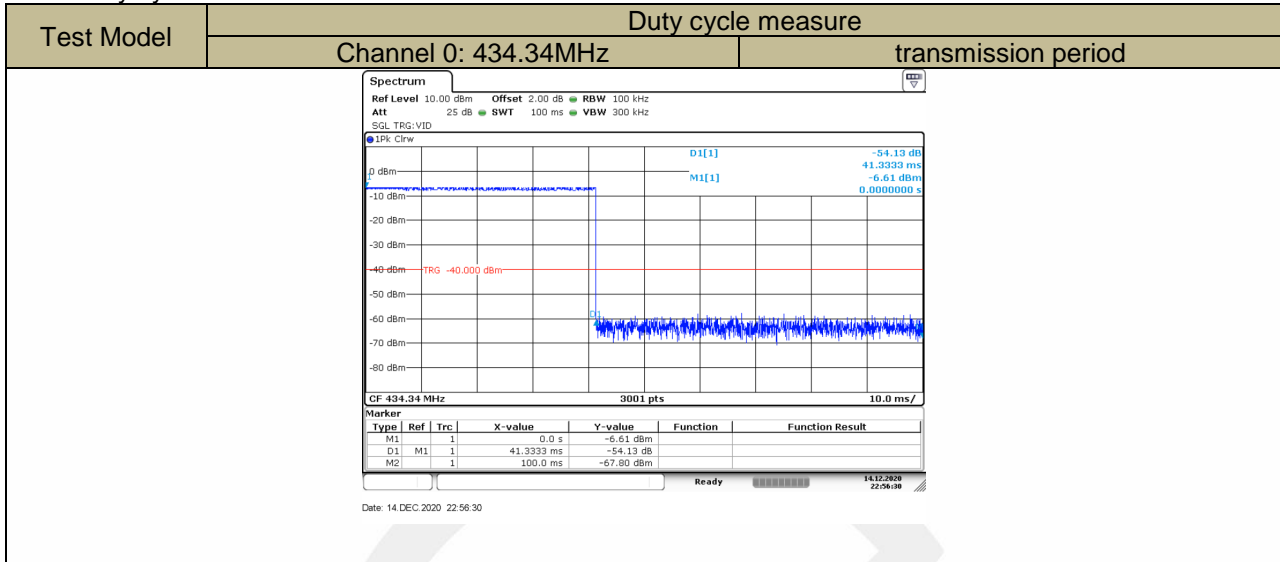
| Test Model | Duty cycle measure | |
|---|---|---|
| | Channel 0: 434.34MHz | transmission period |

Spectrum

Ref Level 10.00 dBm Offset 2.00 dB RBW 100 kHz
Att 25 dB SWT 100 ms VBW 300 kHz
SGL TRG:VID
1Pk Clrw

D1[1] -54.13 dB
41.3333 ms
M1[1] -6.61 dBm
0.0000000 s

0 dBm
-10 dBm
-20 dBm
-30 dBm
-40 dBm
TRG -40.000 dBm
-50 dBm
-60 dBm
-70 dBm
-80 dBm

CF 434.34 MHz 3001 pts 10.0 ms/

Marker

| Type | Ref | Trc | X-value | Y-value | Function | Function Result |
|---|---|---|---|---|---|---|
| M1 | | 1 | 0.0 s | -6.61 dBm | | |
| D1 | M1 | 1 | 41.3333 ms | -54.13 dB | | |
| M2 | | 1 | 100.0 ms | -67.80 dBm | | |

Ready 14.12.2020 22:56:30

Date: 14.DEC.2020 22:56:30